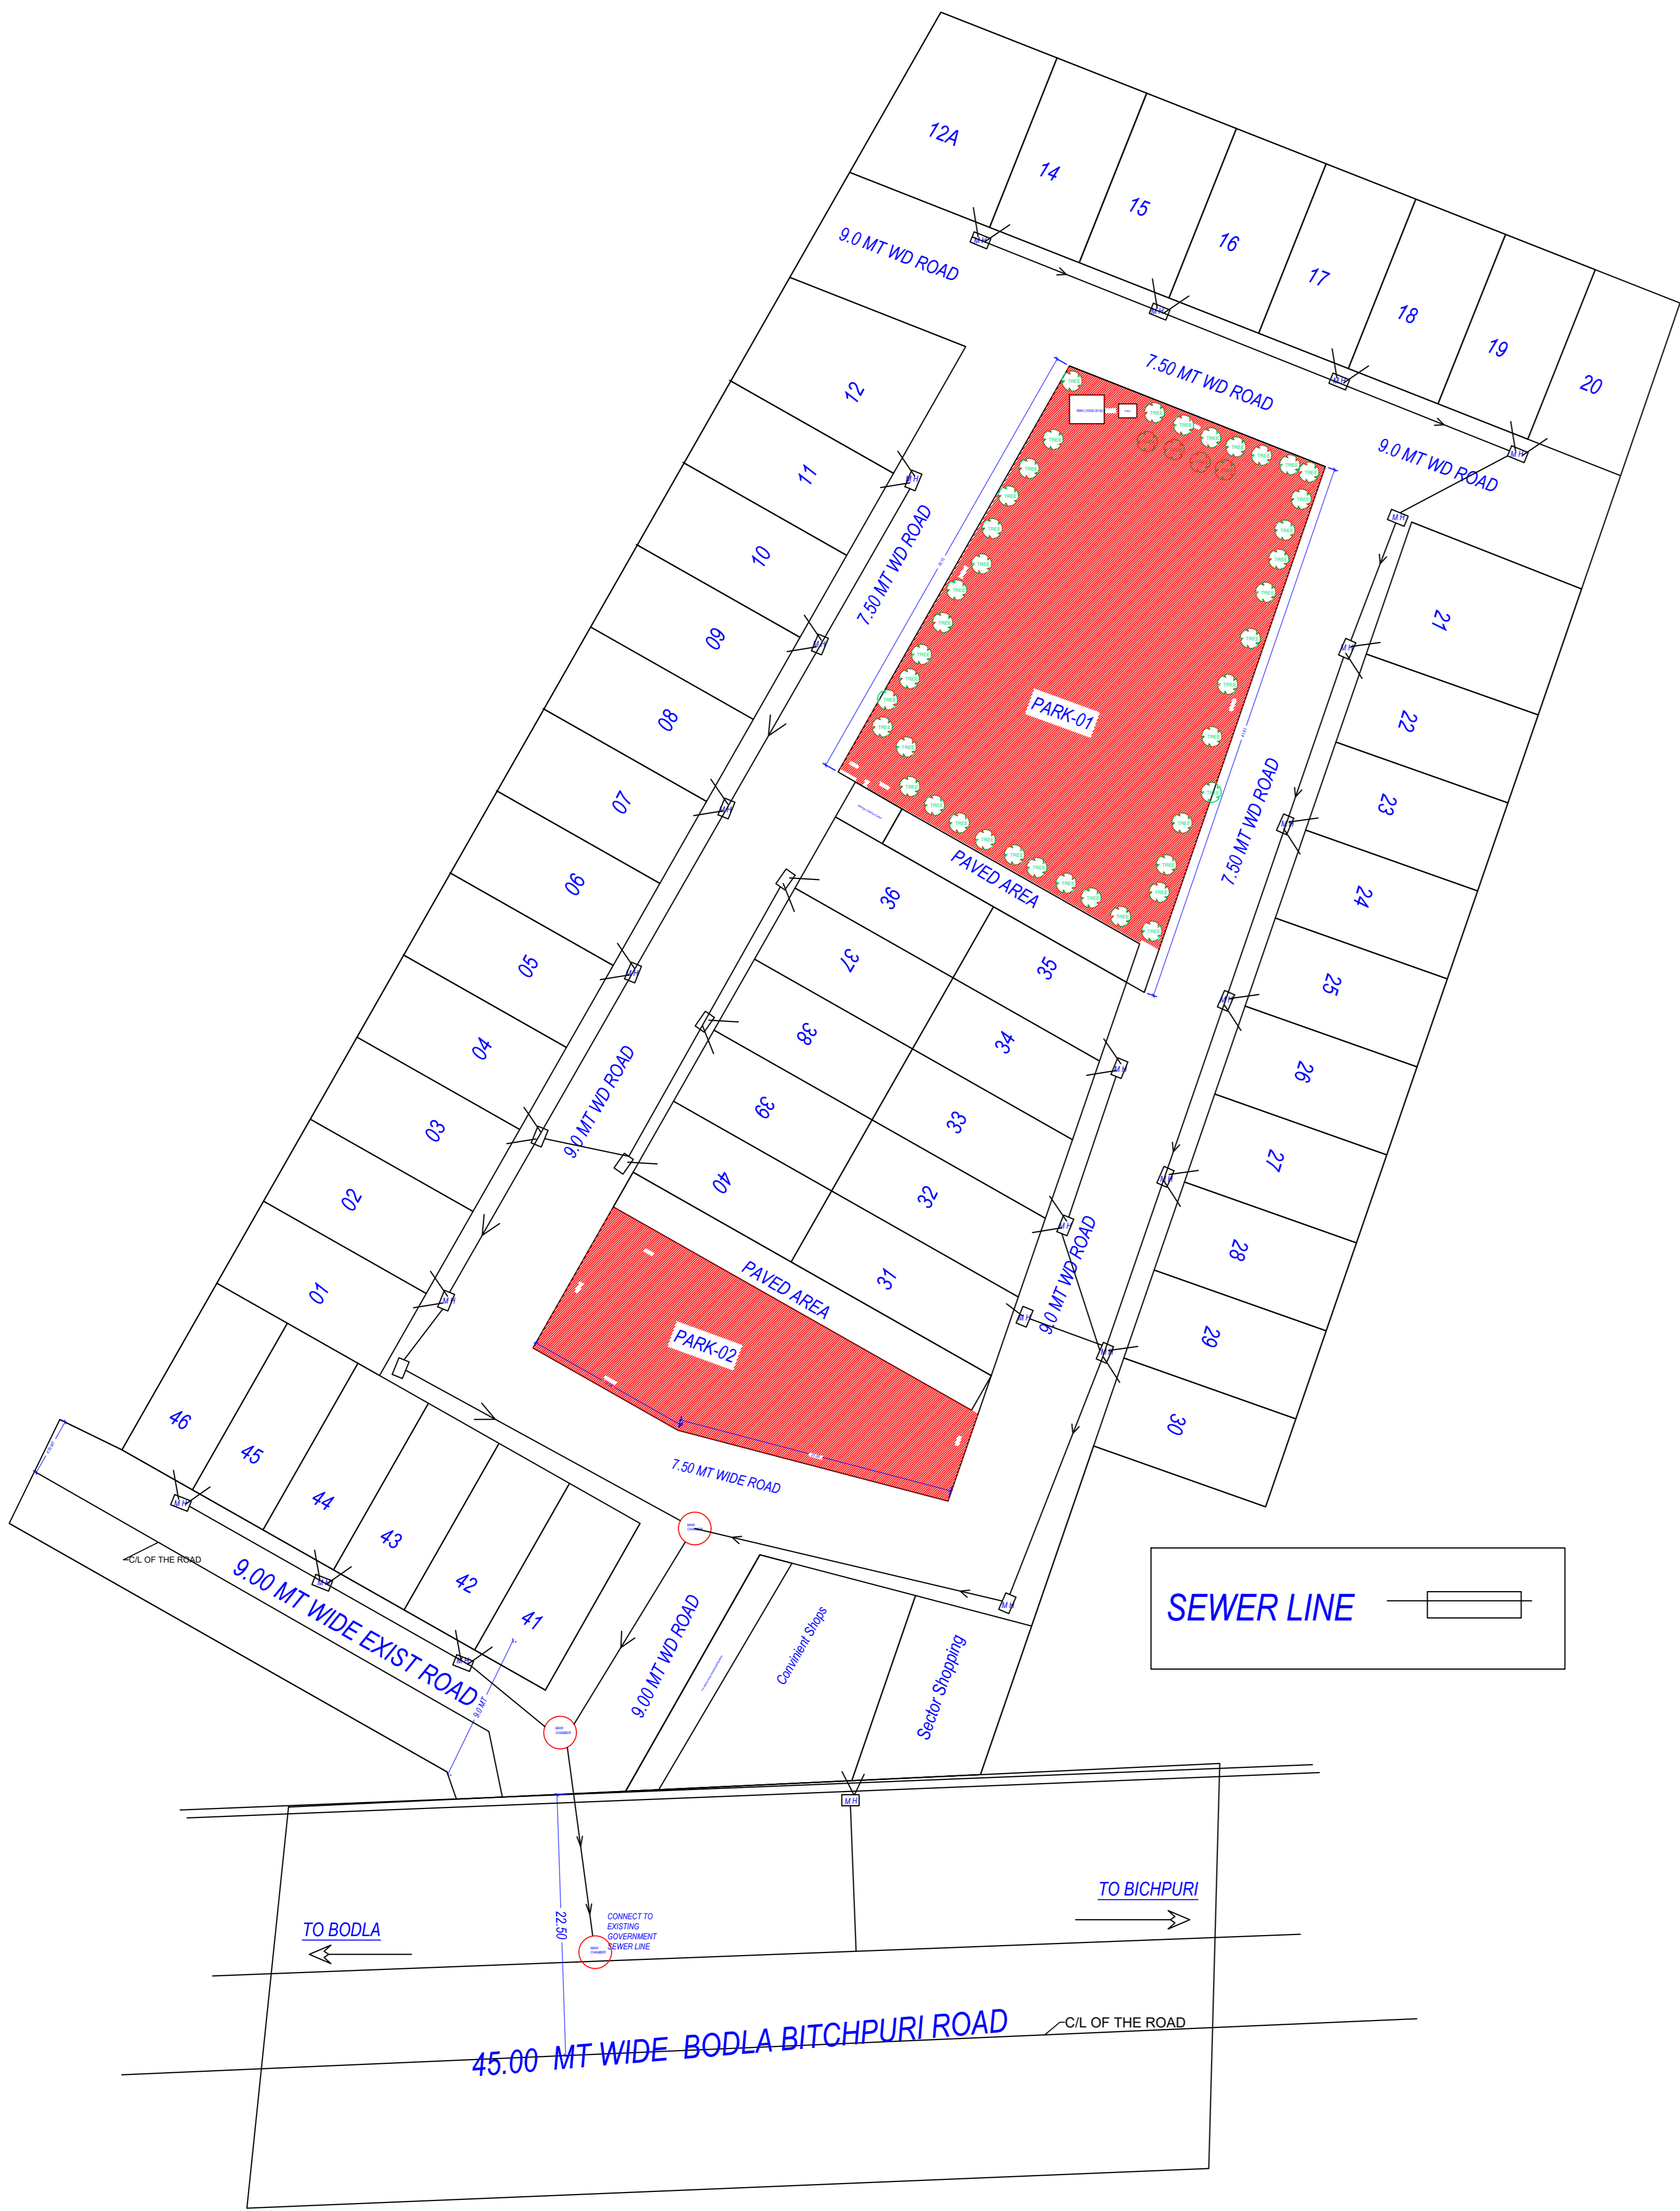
12A
14
15
16
17
18
19
20
9.0 MT WD ROAD
7.50 MT WD ROAD
9.0 MT WD ROAD
12
11
10
09
08
07
06
05
04
03
02
01
7.50 MT WD ROAD
PARK-01
21
22
23
24
25
26
27
28
29
30
7.50 MT WD ROAD
PAVED AREA
36
37
38
39
40
35
34
33
32
31
9.0 MT WD ROAD
9.0 MT WD ROAD
PAVED AREA
PARK-02
7.50 MT WIDE ROAD
46
45
44
43
42
41
C/L OF THE ROAD
9.00 MT WIDE EXIST ROAD
9.00 MT WD ROAD
Convinient Shops
Sector Shopping
SEWER LINE
M H
TO BODLA
TO BICHPURI
22.50
CONNECT TO EXISTING GOVERNMENT SEWER LINE
45.00 MT WIDE BODLA BITCHPURI ROAD
C/L OF THE ROAD